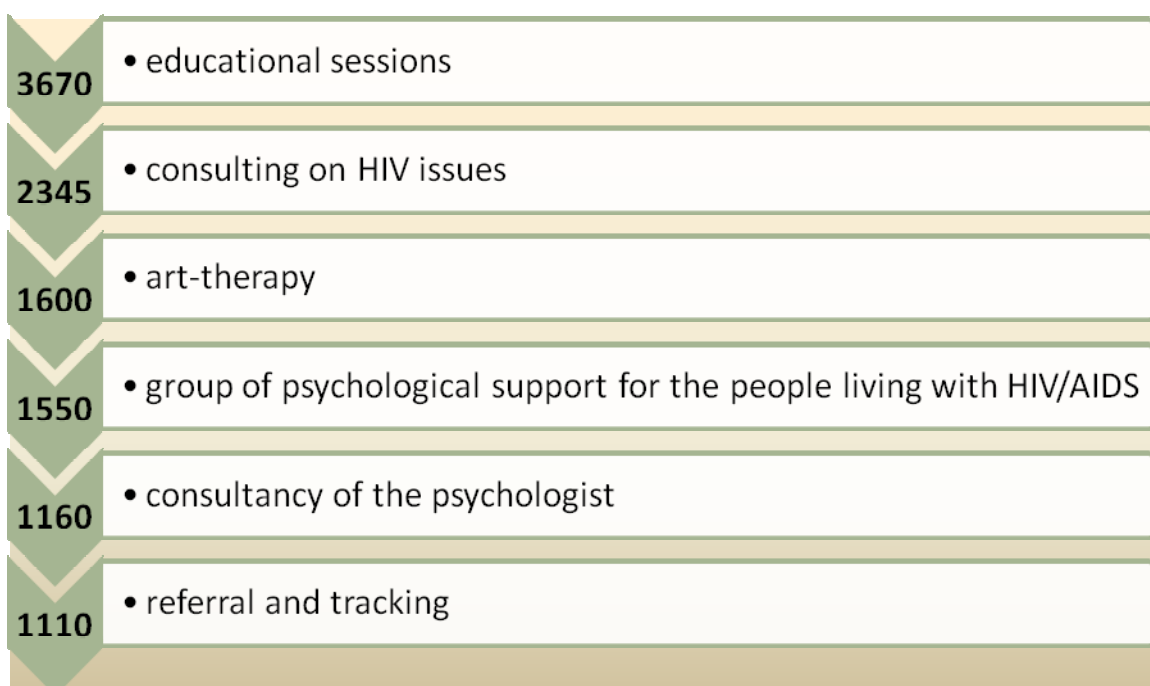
3670
• educational sessions

2345
• consulting on HIV issues

1600
• art-therapy

1550
• group of psychological support for the people living with HIV/AIDS

1160
• consultancy of the psychologist

1110
• referral and tracking